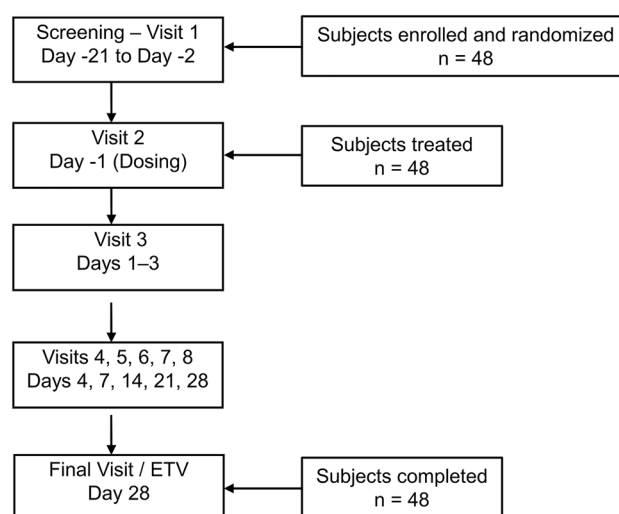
Screening – Visit 1
Day -21 to Day -2

Subjects enrolled and randomized
n = 48

Visit 2
Day -1 (Dosing)

Subjects treated
n = 48

Visit 3
Days 1–3

Visits 4, 5, 6, 7, 8
Days 4, 7, 14, 21, 28

Final Visit / ETV
Day 28

Subjects completed
n = 48